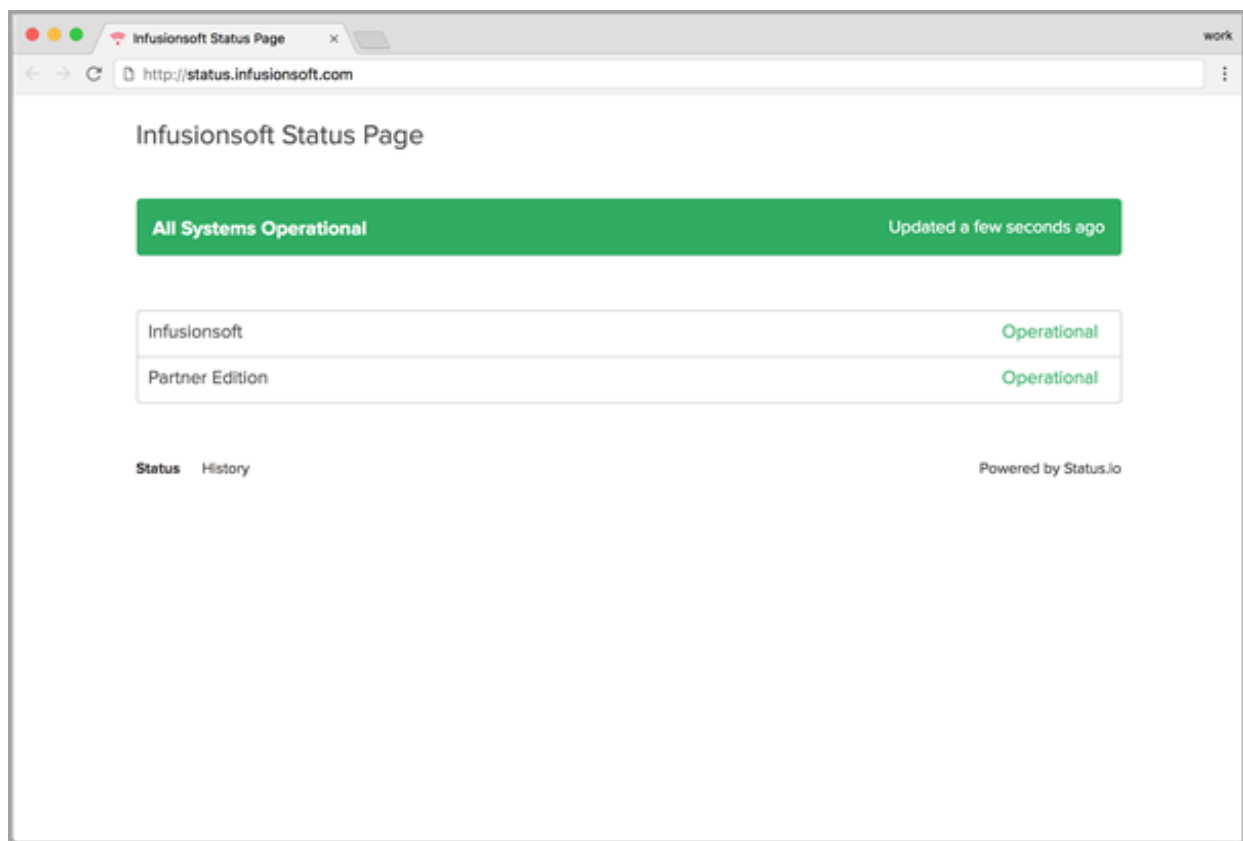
Infusionsoft Status Page ×

work

http://status.infusionsoft.com

Infusionsoft Status Page

All Systems Operational

Updated a few seconds ago

| | |
|---|---|
| Infusionsoft | Operational |
| Partner Edition | Operational |

Status History

Powered by Status.io